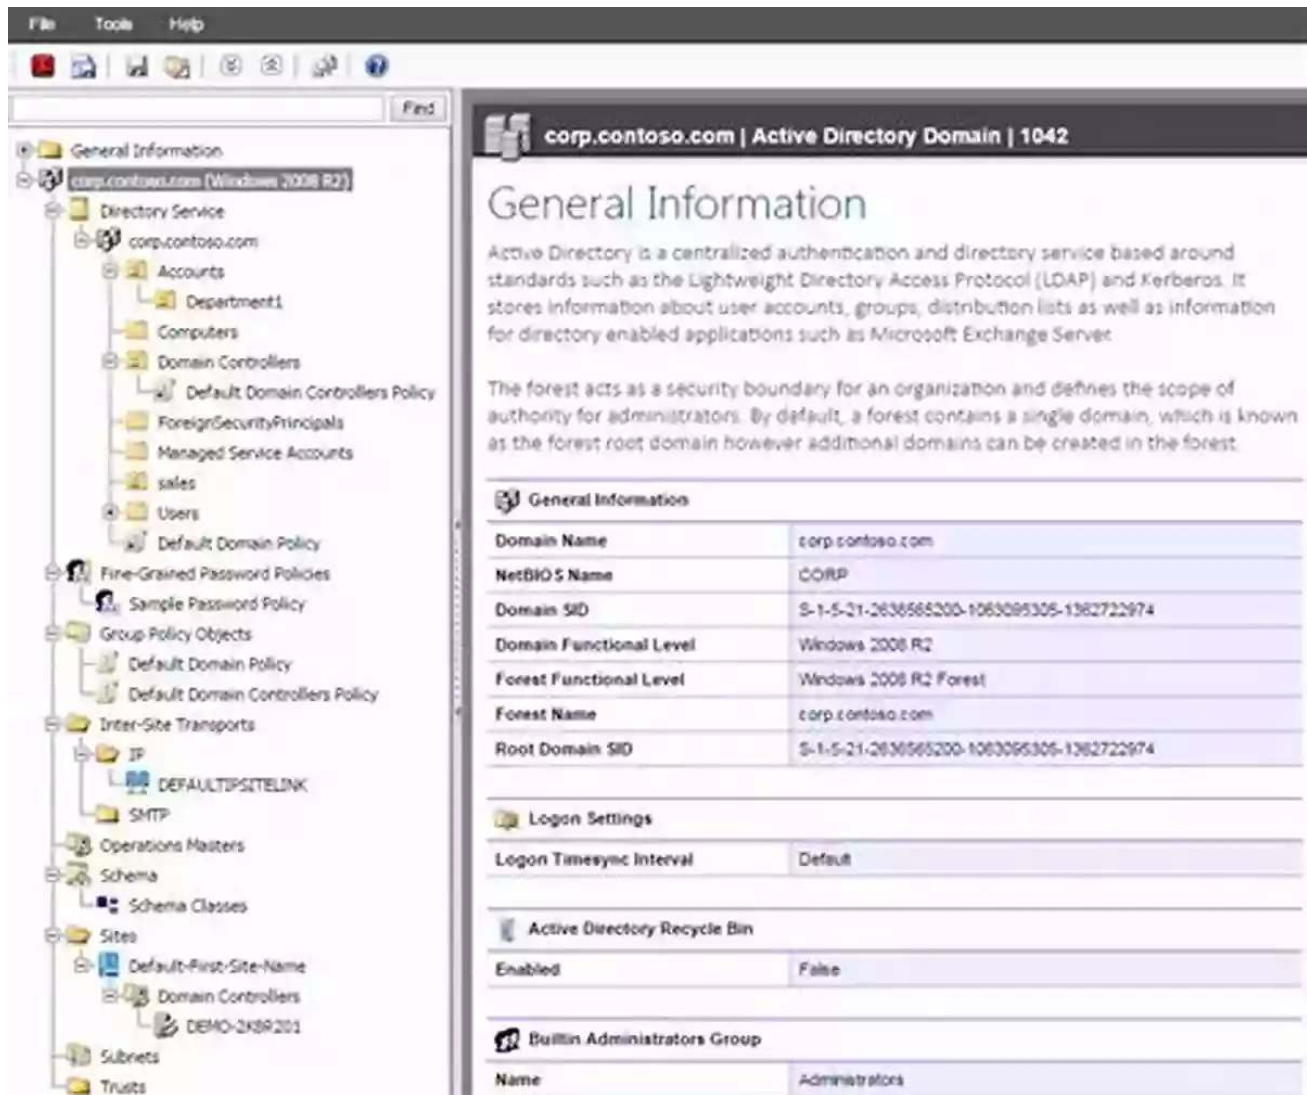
File Tools Help

Find

General Information
corp.contoso.com (Windows 2008 R2)
Directory Service
corp.contoso.com
Accounts
Department1
Computers
Domain Controllers
Default Domain Controllers Policy
ForeignSecurityPrincipals
Managed Service Accounts
sales
Users
Default Domain Policy
Fine-Grained Password Policies
Sample Password Policy
Group Policy Objects
Default Domain Policy
Default Domain Controllers Policy
Inter-Site Transports
IP
DEFAULTIPSITELINK
SMTP
Operations Masters
Schema
Schema Classes
Sites
Default-First-Site-Name
Domain Controllers
DEMO-2K8R201
Subnets
Trusts

corp.contoso.com | Active Directory Domain | 1042

General Information

Active Directory is a centralized authentication and directory service based around standards such as the Lightweight Directory Access Protocol (LDAP) and Kerberos. It stores information about user accounts, groups, distribution lists as well as information for directory enabled applications such as Microsoft Exchange Server.

The forest acts as a security boundary for an organization and defines the scope of authority for administrators. By default, a forest contains a single domain, which is known as the forest root domain however additional domains can be created in the forest.

General Information

| Domain Name | corp.contoso.com |
|---|---|
| NetBIOS Name | CORP |
| Domain SID | S-1-5-21-2636565200-1063095305-1362722974 |
| Domain Functional Level | Windows 2008 R2 |
| Forest Functional Level | Windows 2008 R2 Forest |
| Forest Name | corp.contoso.com |
| Root Domain SID | S-1-5-21-2636565200-1063095305-1362722974 |

Logon Settings

| Logon Timesync Interval | Default |
|---|---|

Active Directory Recycle Bin

| Enabled | False |
|---|---|

Builtin Administrators Group

| Name | Administrators |
|---|---|